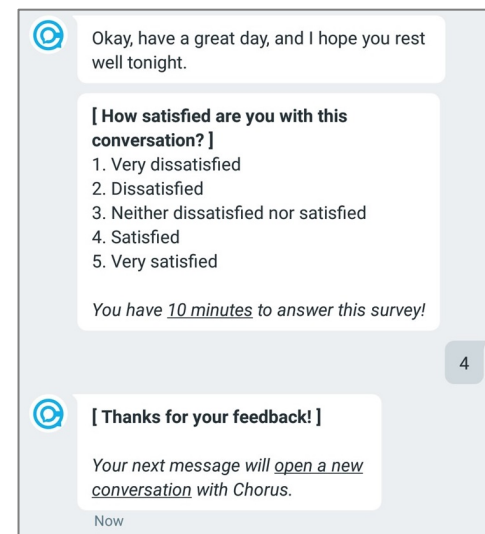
Okay, have a great day, and I hope you rest well tonight.

[ How satisfied are you with this conversation? ]
1. Very dissatisfied
2. Dissatisfied
3. Neither dissatisfied nor satisfied
4. Satisfied
5. Very satisfied

You have 10 minutes to answer this survey!

4

[ Thanks for your feedback! ]

Your next message will open a new conversation with Chorus.

Now